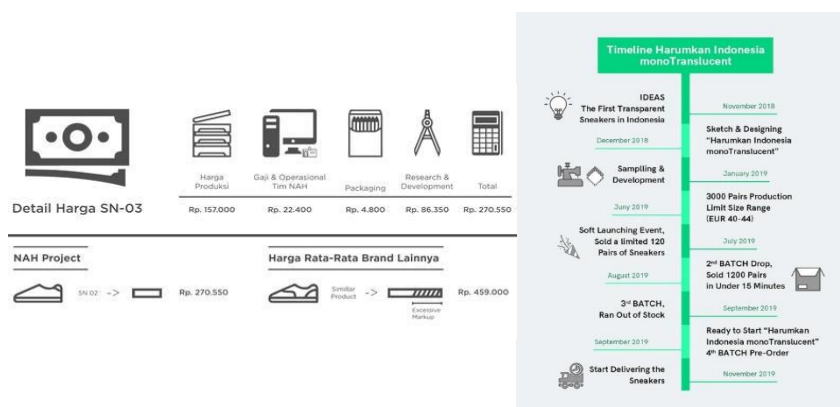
Detail Harga SN-03

| Harga Produksi | Gaji & Operasional Tim NAH | Packaging | Research & Development | Total |
|---|---|---|---|---|
| Rp. 157.000 | Rp. 22.400 | Rp. 4.800 | Rp. 86.350 | Rp. 270.550 |

NAH Project

SN 02 -> Rp. 270.550

Harga Rata-Rata Brand Lainnya

Similar Product -> Excessive Markup Rp. 459.000

Timeline Harumkan Indonesia monoTranslucent

IDEAS
The First Transparent Sneakers in Indonesia

November 2018

Sketch & Designing "Harumkan Indonesia monoTranslucent"

December 2018

Sampling & Development

January 2019

3000 Pairs Production Limit Size Range (EUR 40-44)

June 2019

Soft Launching Event, Sold a limited 120 Pairs of Sneakers

July 2019

2$^{nd}$ BATCH Drop, Sold 1200 Pairs in Under 15 Minutes

August 2019

3$^{rd}$ BATCH, Ran Out of Stock

September 2019

Ready to Start "Harumkan Indonesia monoTranslucent" 4$^{th}$ BATCH Pre-Order

September 2019

Start Delivering the Sneakers

November 2019